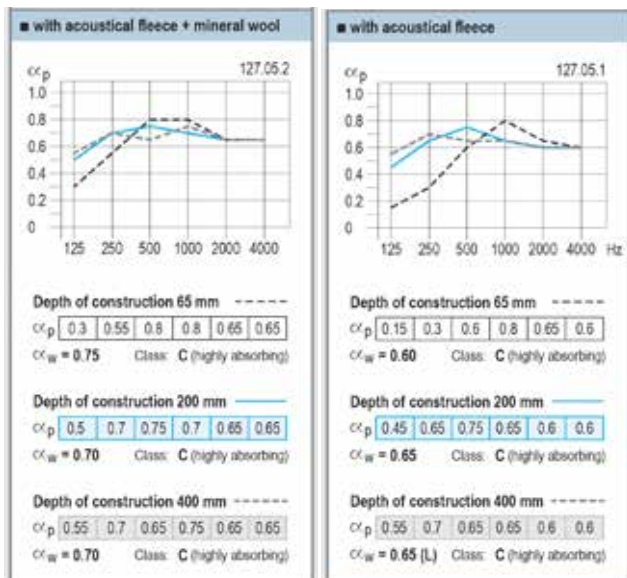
■ with acoustical fleece + mineral wool

$\alpha_p$ 127.05.2

1.0
0.8
0.6
0.4
0.2
0

125 250 500 1000 2000 4000

Depth of construction 65 mm

| $\alpha_p$ | 0.3 | 0.55 | 0.8 | 0.8 | 0.65 | 0.65 |
|---|---|---|---|---|---|---|

$\alpha_w$ = 0.75 Class: C (highly absorbing)

Depth of construction 200 mm

| $\alpha_p$ | 0.5 | 0.7 | 0.75 | 0.7 | 0.65 | 0.65 |
|---|---|---|---|---|---|---|

$\alpha_w$ = 0.70 Class: C (highly absorbing)

Depth of construction 400 mm

| $\alpha_p$ | 0.55 | 0.7 | 0.65 | 0.75 | 0.65 | 0.65 |
|---|---|---|---|---|---|---|

$\alpha_w$ = 0.70 Class: C (highly absorbing)

■ with acoustical fleece

$\alpha_p$ 127.05.1

1.0
0.8
0.6
0.4
0.2
0

125 250 500 1000 2000 4000 Hz

Depth of construction 65 mm

| $\alpha_p$ | 0.15 | 0.3 | 0.6 | 0.8 | 0.65 | 0.6 |
|---|---|---|---|---|---|---|

$\alpha_w$ = 0.60 Class: C (highly absorbing)

Depth of construction 200 mm

| $\alpha_p$ | 0.45 | 0.65 | 0.75 | 0.65 | 0.6 | 0.6 |
|---|---|---|---|---|---|---|

$\alpha_w$ = 0.65 Class: C (highly absorbing)

Depth of construction 400 mm

| $\alpha_p$ | 0.55 | 0.7 | 0.65 | 0.65 | 0.6 | 0.6 |
|---|---|---|---|---|---|---|

$\alpha_w$ = 0.65 (L) Class: C (highly absorbing)